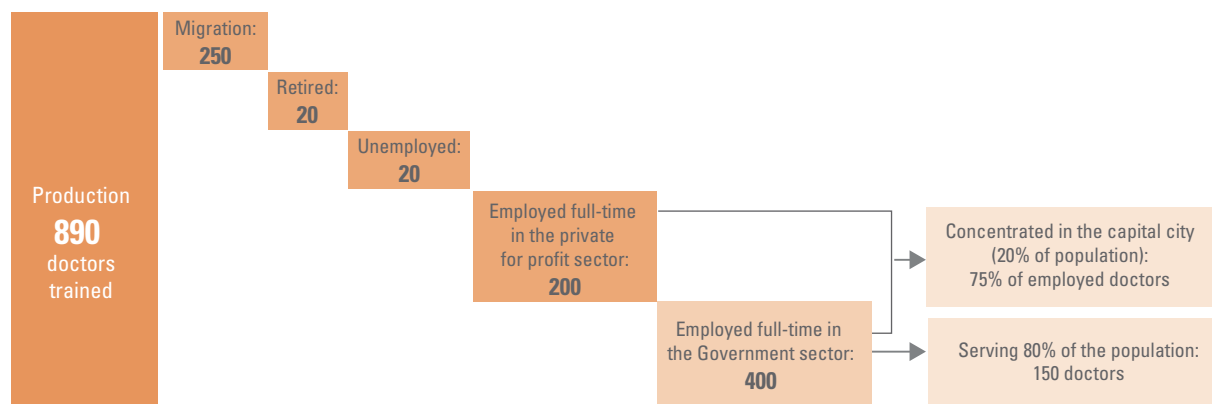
Production
890
doctors
trained

Migration:
250

Retired:
20

Unemployed:
20

Employed full-time in the private for profit sector:
200

Employed full-time in the Government sector:
400

Concentrated in the capital city (20% of population): 75% of employed doctors

Serving 80% of the population: 150 doctors